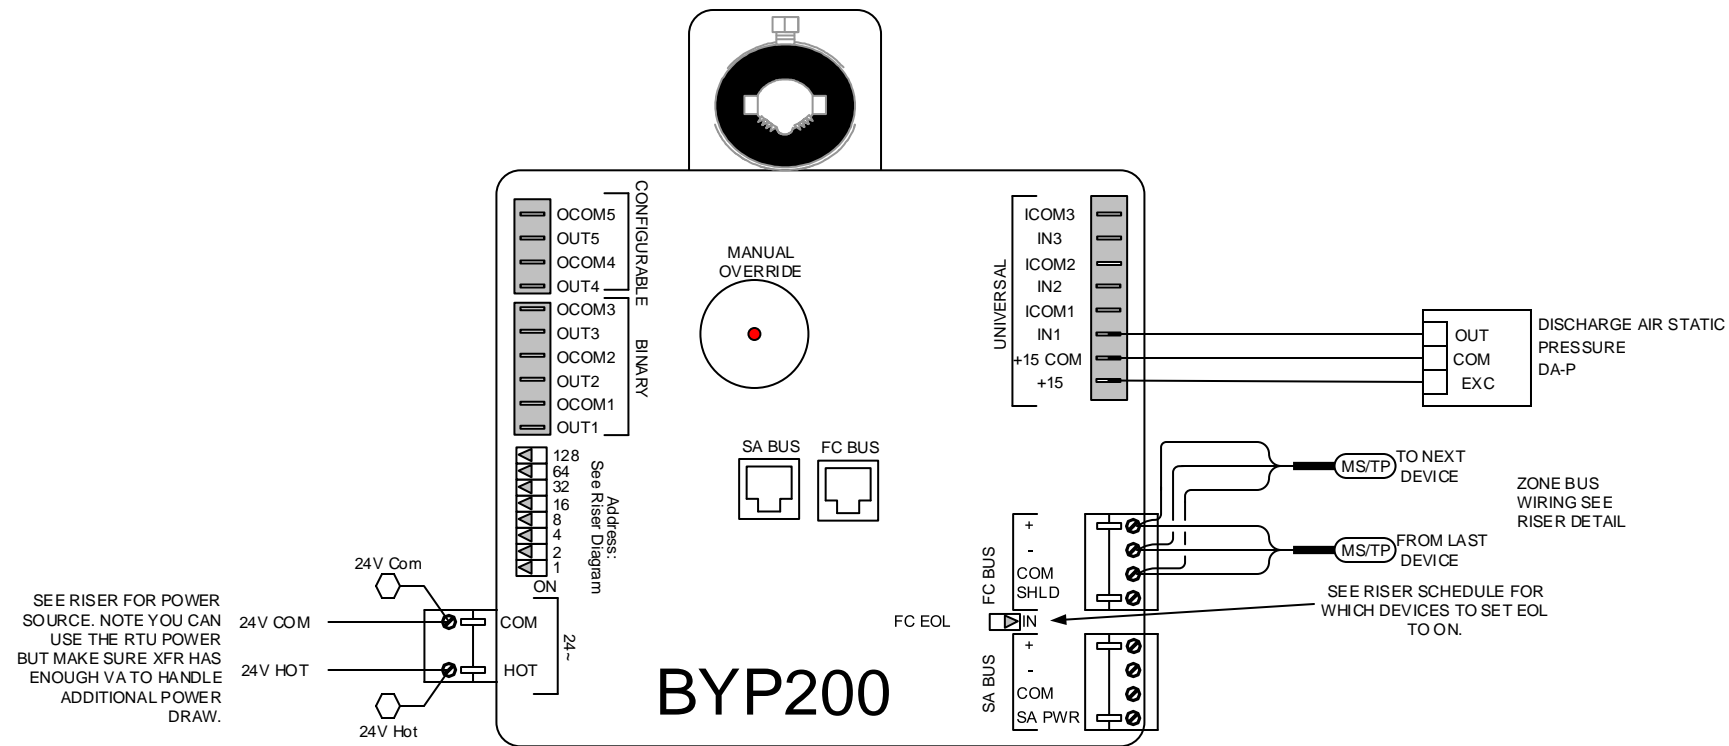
CONFIGURABLE
OCOM5
OUT5
OCOM4
OUT4
OCOM3
OUT3
OCOM2
OUT2
OCOM1
OUT1
BINARY

MANUAL OVERRIDE

UNIVERSAL
ICOM3
IN3
ICOM2
IN2
ICOM1
IN1
+15 COM
+15

OUT
COM
EXC
DISCHARGE AIR STATIC PRESSURE DA-P

128
64
32
16
8
4
2
1
ON
Address: See Riser Diagram

SA BUS
FC BUS

MS/TP TO NEXT DEVICE
ZONE BUS WIRING SEE RISER DETAIL
MS/TP FROM LAST DEVICE

FC BUS
+
-
COM
SHLD

SEE RISER SCHEDULE FOR WHICH DEVICES TO SET EOL TO ON.

FC EOL
IN

SA BUS
+
-
COM
SA PWR

24V Com
SEE RISER FOR POWER SOURCE. NOTE YOU CAN USE THE RTU POWER BUT MAKE SURE XFR HAS ENOUGH VA TO HANDLE ADDITIONAL POWER DRAW.
24V COM
24V HOT
COM
HOT
24~
24V Hot

BYP200